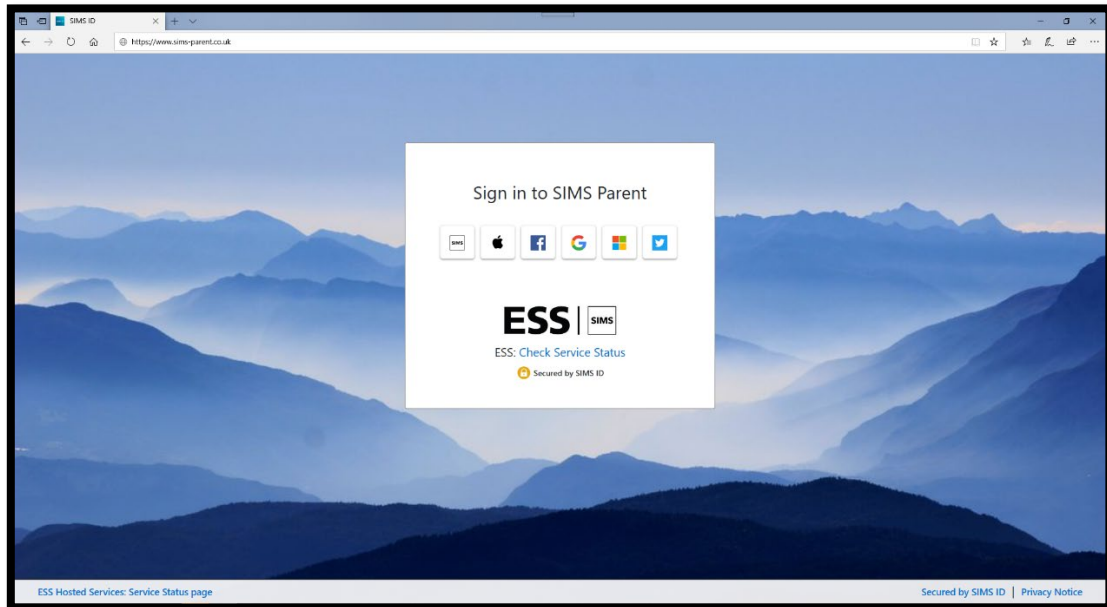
SIMS ID

https://www.sims-parent.co.uk

Sign in to SIMS Parent

SIMS

ESS | SIMS

ESS: Check Service Status

Secured by SIMS ID

ESS Hosted Services: Service Status page

Secured by SIMS ID | Privacy Notice